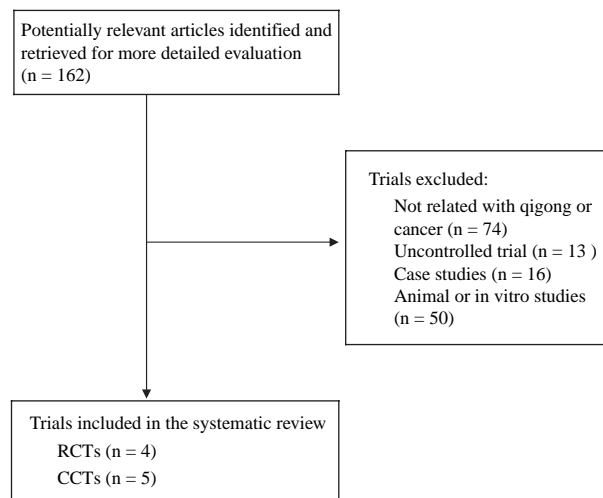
Potentially relevant articles identified and retrieved for more detailed evaluation (n = 162)

Trials excluded:
Not related with qigong or cancer (n = 74)
Uncontrolled trial (n = 13 )
Case studies (n = 16)
Animal or in vitro studies (n = 50)

Trials included in the systematic review
RCTs (n = 4)
CCTs (n = 5)